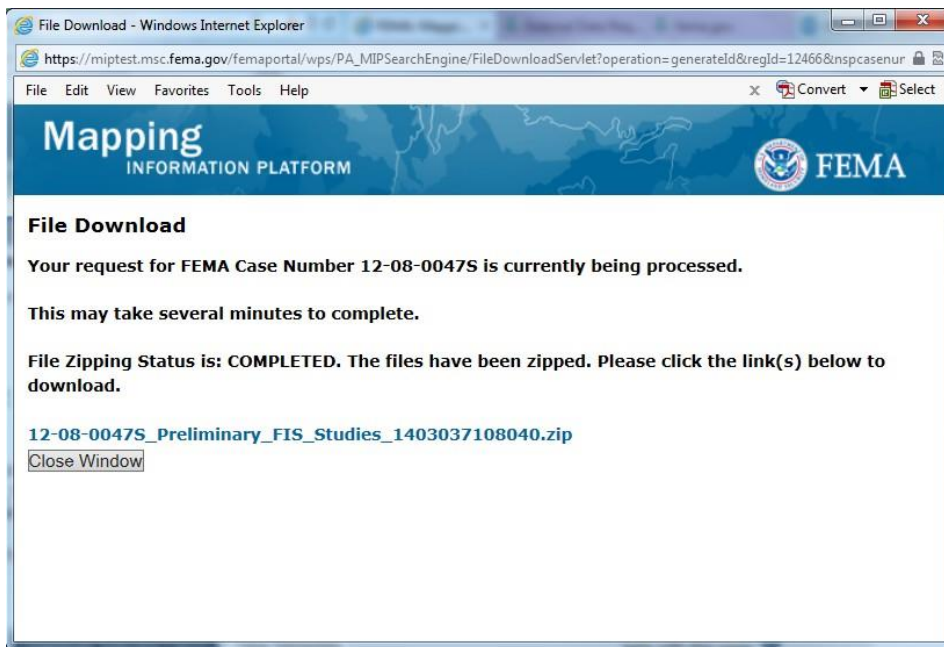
File Download - Windows Internet Explorer

https://miptest.msc.fema.gov/femaportal/wps/PA_MIPSearchEngine/FileDownloadServlet?operation=generateId&regId=12466&nspcasenur

File Edit View Favorites Tools Help

Convert Select

Mapping
INFORMATION PLATFORM

FEMA

File Download

Your request for FEMA Case Number 12-08-0047S is currently being processed.

This may take several minutes to complete.

File Zipping Status is: COMPLETED. The files have been zipped. Please click the link(s) below to download.

12-08-0047S_Preliminary_FIS_Studies_1403037108040.zip

Close Window